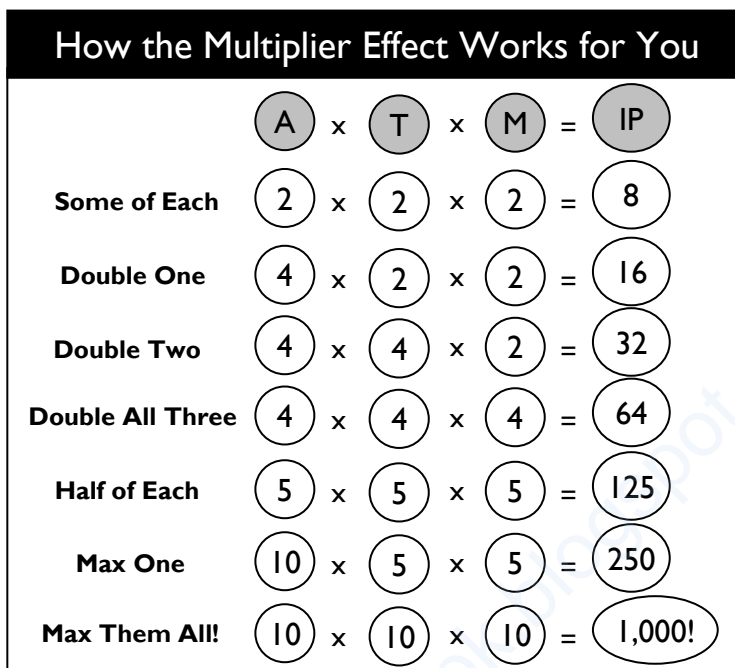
How the Multiplier Effect Works for You

| | A | x | T | x | M | = | IP |
|---|---|---|---|---|---|---|---|
| **Some of Each** | 2 | x | 2 | x | 2 | = | 8 |
| **Double One** | 4 | x | 2 | x | 2 | = | 16 |
| **Double Two** | 4 | x | 4 | x | 2 | = | 32 |
| **Double All Three** | 4 | x | 4 | x | 4 | = | 64 |
| **Half of Each** | 5 | x | 5 | x | 5 | = | 125 |
| **Max One** | 10 | x | 5 | x | 5 | = | 250 |
| **Max Them All!** | 10 | x | 10 | x | 10 | = | 1,000! |